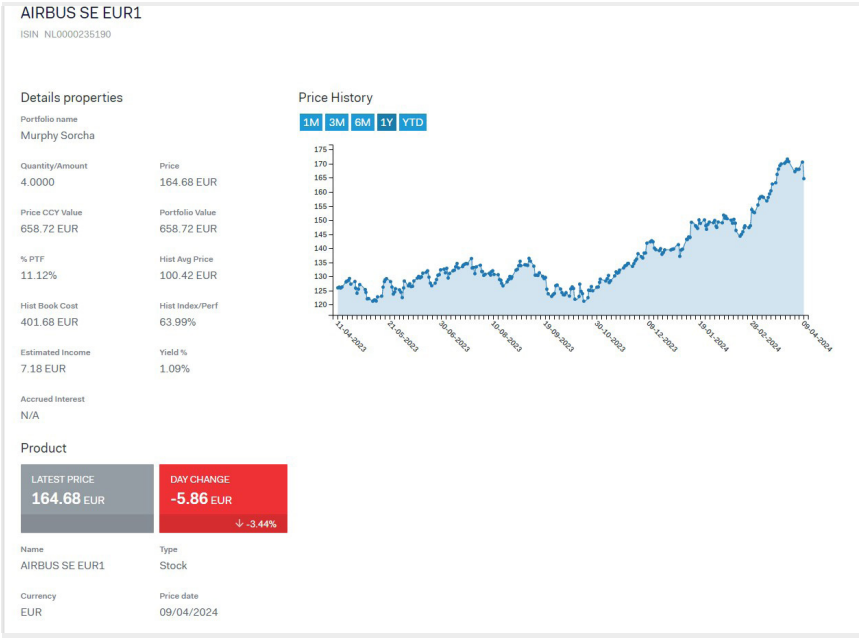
AIRBUS SE EUR1
ISIN NL0000235190

Details properties

Portfolio name
Murphy Sorcha

Quantity/Amount
4.0000

Price
164.68 EUR

Price CCY Value
658.72 EUR

Portfolio Value
658.72 EUR

% PTF
11.12%

Hist Avg Price
100.42 EUR

Hist Book Cost
401.68 EUR

Hist Index/Perf
63.99%

Estimated Income
7.18 EUR

Yield %
1.09%

Accrued Interest
N/A

Price History

1M 3M 6M 1Y YTD

175
170
165
160
155
150
145
140
135
130
125
120

11-04-2023 21-05-2023 30-06-2023 10-08-2023 19-09-2023 30-10-2023 09-12-2023 19-01-2024 29-02-2024 09-04-2024

Product

LATEST PRICE
164.68 EUR

DAY CHANGE
-5.86 EUR
-3.44%

Name
AIRBUS SE EUR1

Type
Stock

Currency
EUR

Price date
09/04/2024